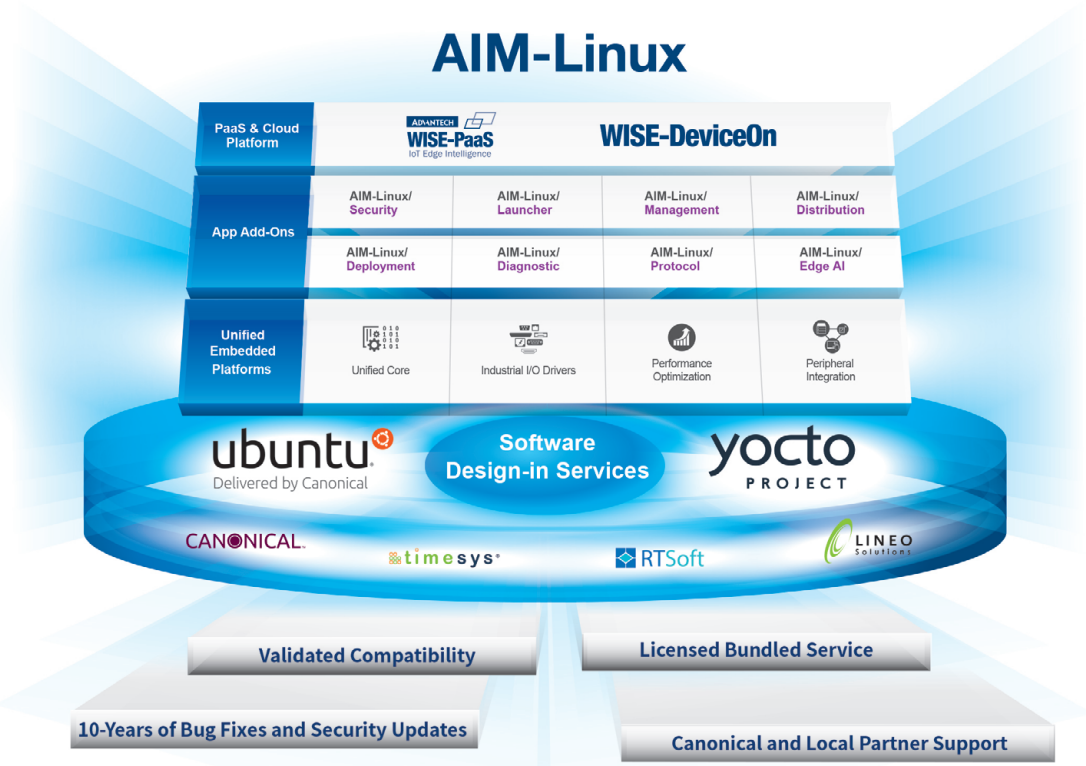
AIM-Linux

PaaS & Cloud Platform

ADVANTECH WISE-PaaS IoT Edge Intelligence

WISE-DeviceOn

App Add-Ons

AIM-Linux/ Security

AIM-Linux/ Launcher

AIM-Linux/ Management

AIM-Linux/ Distribution

AIM-Linux/ Deployment

AIM-Linux/ Diagnostic

AIM-Linux/ Protocol

AIM-Linux/ Edge AI

Unified Embedded Platforms

010 101 010 101

Unified Core

Industrial I/O Drivers

Performance Optimization

Peripheral Integration

ubuntu Delivered by Canonical

Software Design-in Services

yocto PROJECT

CANONICAL.

timesys

RTSoft

LINEO Solutions

Validated Compatibility

Licensed Bundled Service

10-Years of Bug Fixes and Security Updates

Canonical and Local Partner Support